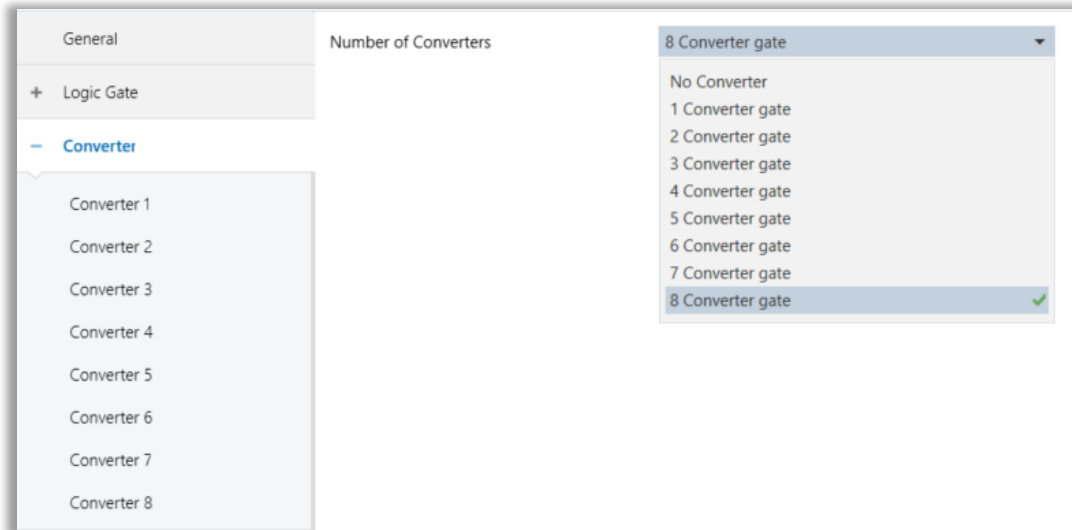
General

+ Logic Gate

− Converter

Converter 1

Converter 2

Converter 3

Converter 4

Converter 5

Converter 6

Converter 7

Converter 8

Number of Converters

8 Converter gate

No Converter
1 Converter gate
2 Converter gate
3 Converter gate
4 Converter gate
5 Converter gate
6 Converter gate
7 Converter gate
8 Converter gate